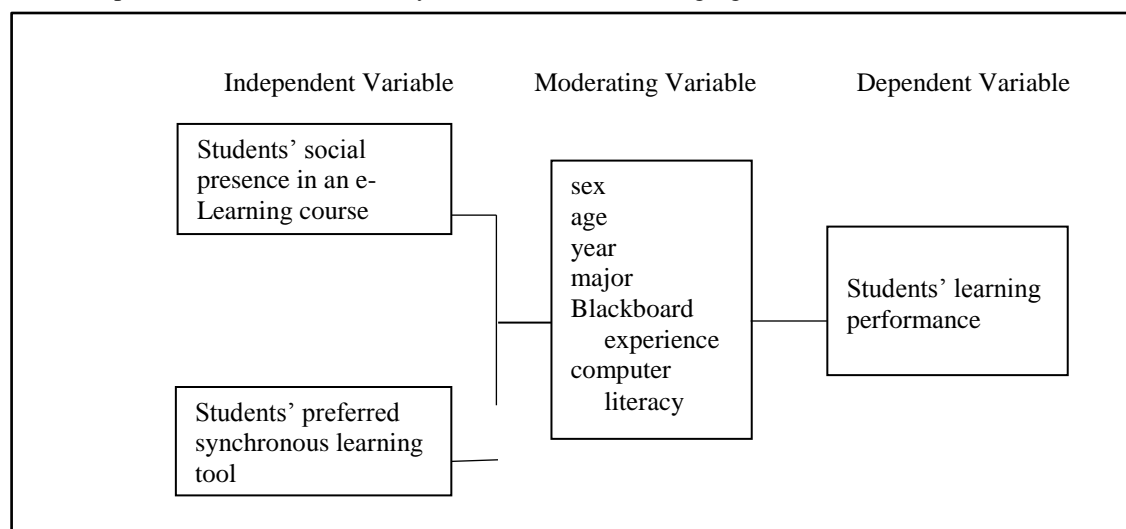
Independent Variable

Moderating Variable

Dependent Variable

Students' social presence in an e-Learning course

Students' preferred synchronous learning tool

sex
age
year
major
Blackboard experience
computer literacy

Students' learning performance